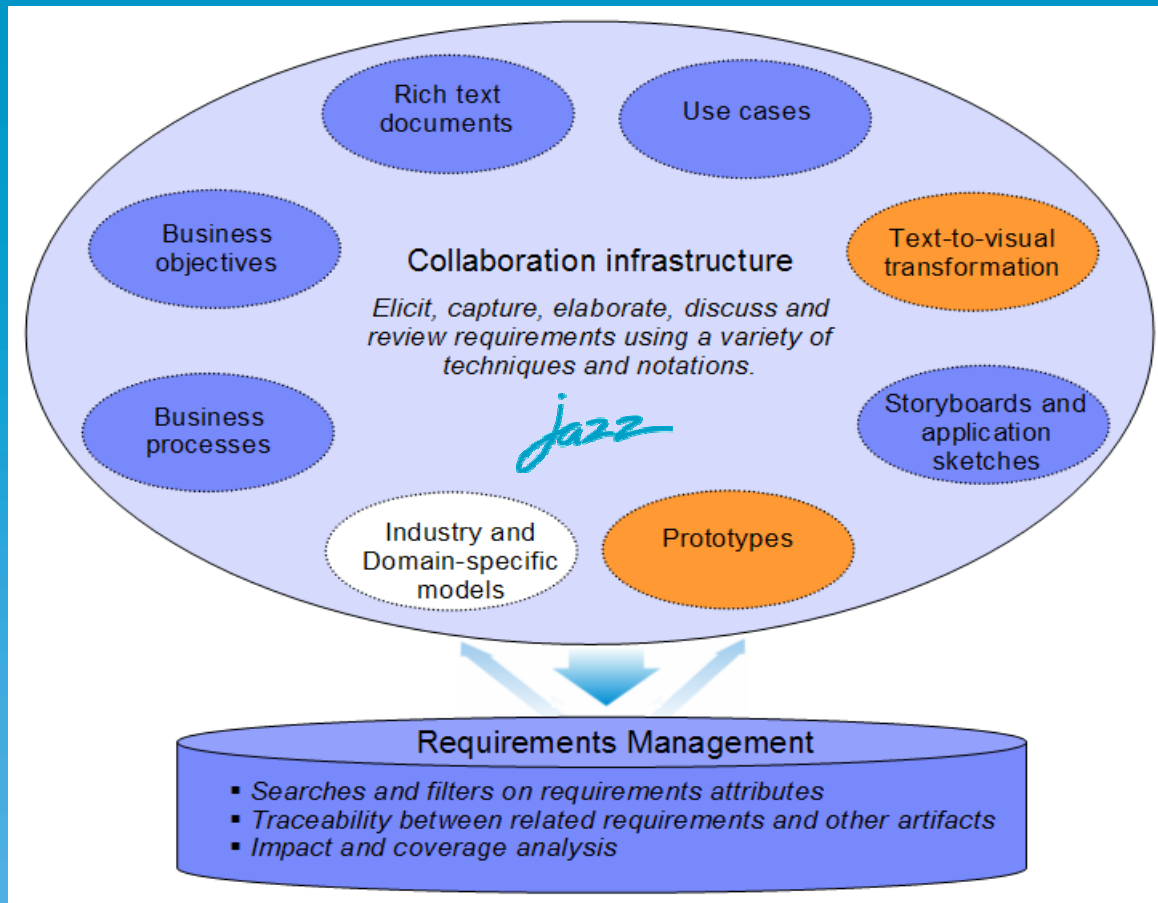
Rich text documents

Use cases

Business objectives

Collaboration infrastructure

Elicit, capture, elaborate, discuss and review requirements using a variety of techniques and notations.

jazz

Text-to-visual transformation

Business processes

Storyboards and application sketches

Industry and Domain-specific models

Prototypes

Requirements Management

- Searches and filters on requirements attributes
- Traceability between related requirements and other artifacts
- Impact and coverage analysis